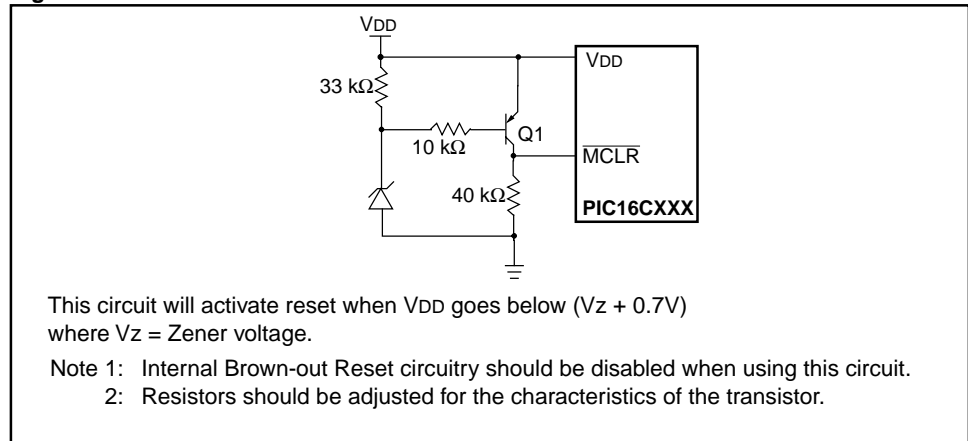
VDD

33 kΩ

10 kΩ

Q1

40 kΩ

VDD

$\overline{MCLR}$

PIC16CXXX

This circuit will activate reset when VDD goes below (Vz + 0.7V) where Vz = Zener voltage.

Note 1: Internal Brown-out Reset circuitry should be disabled when using this circuit.
2: Resistors should be adjusted for the characteristics of the transistor.